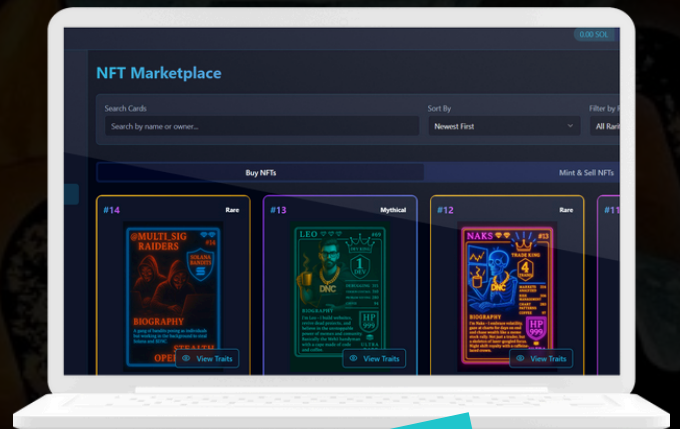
0.00 SOL

NFT Marketplace

Search Cards

Search by name or owner...

Sort By

Newest First

Filter by R

All Rar

Buy NFTs

Mint & Sell NFTs

#14

Rare

@MULTI_SIG RAIDERS

SOLANA BANDITS

BIOGRAPHY

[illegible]

OPE

View Traits

#13

Mythical

LEO

1 DEV

DNC

BIOGRAPHY

HP 999

View Traits

#12

Rare

NAKS

TRADE KING

4 TRADE

DNC

BIOGRAPHY

HP 999

View Traits

#1